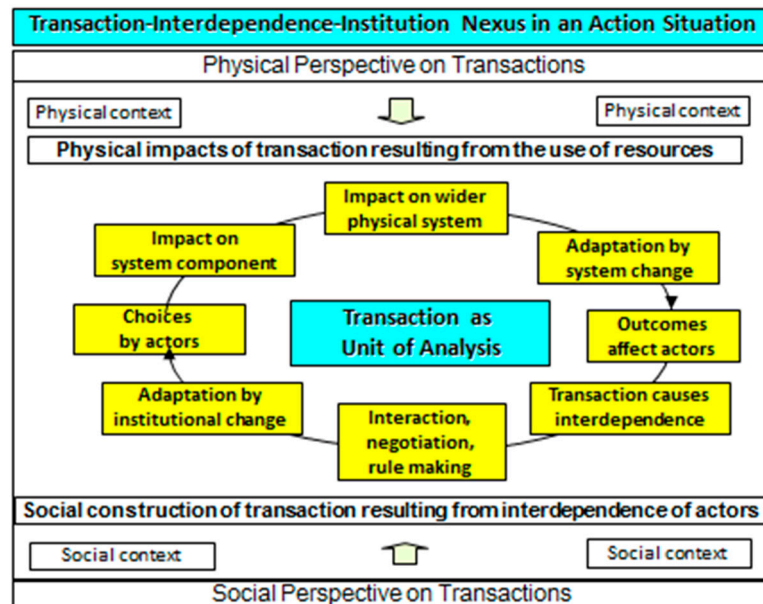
Transaction-Interdependence-Institution Nexus in an Action Situation

Physical Perspective on Transactions

Physical context

Physical context

Physical impacts of transaction resulting from the use of resources

Impact on wider physical system

Adaptation by system change

Outcomes affect actors

Transaction causes interdependence

Interaction, negotiation, rule making

Adaptation by institutional change

Choices by actors

Impact on system component

Transaction as Unit of Analysis

Social construction of transaction resulting from interdependence of actors

Social context

Social context

Social Perspective on Transactions